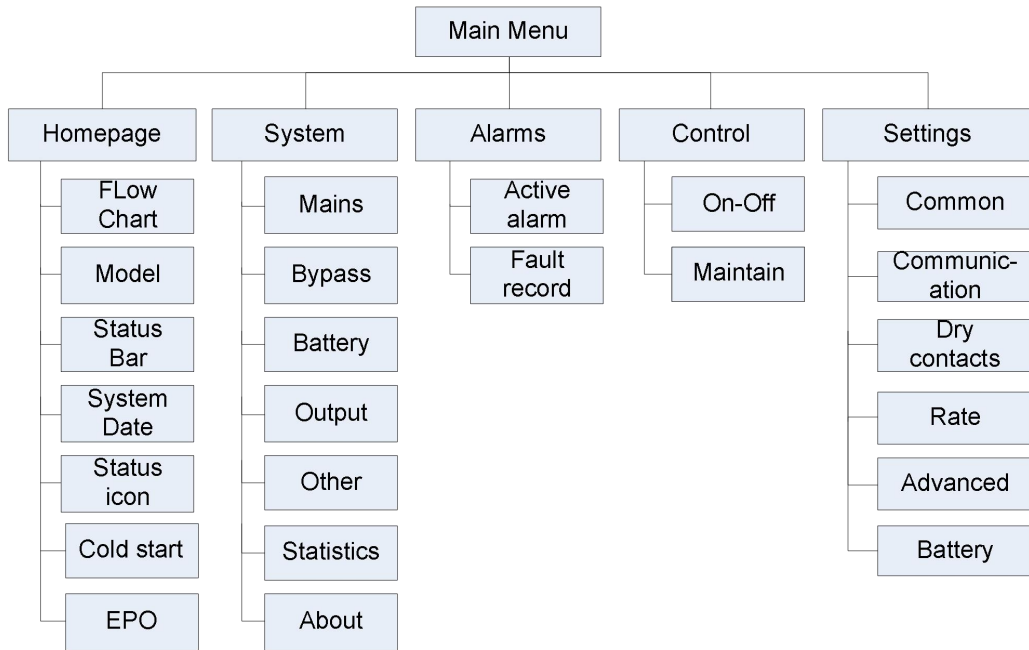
Main Menu

Homepage

FLow Chart

Model

Status Bar

System Date

Status icon

Cold start

EPO

System

Mains

Bypass

Battery

Output

Other

Statistics

About

Alarms

Active alarm

Fault record

Control

On-Off

Maintain

Settings

Common

Communic-ation

Dry contacts

Rate

Advanced

Battery